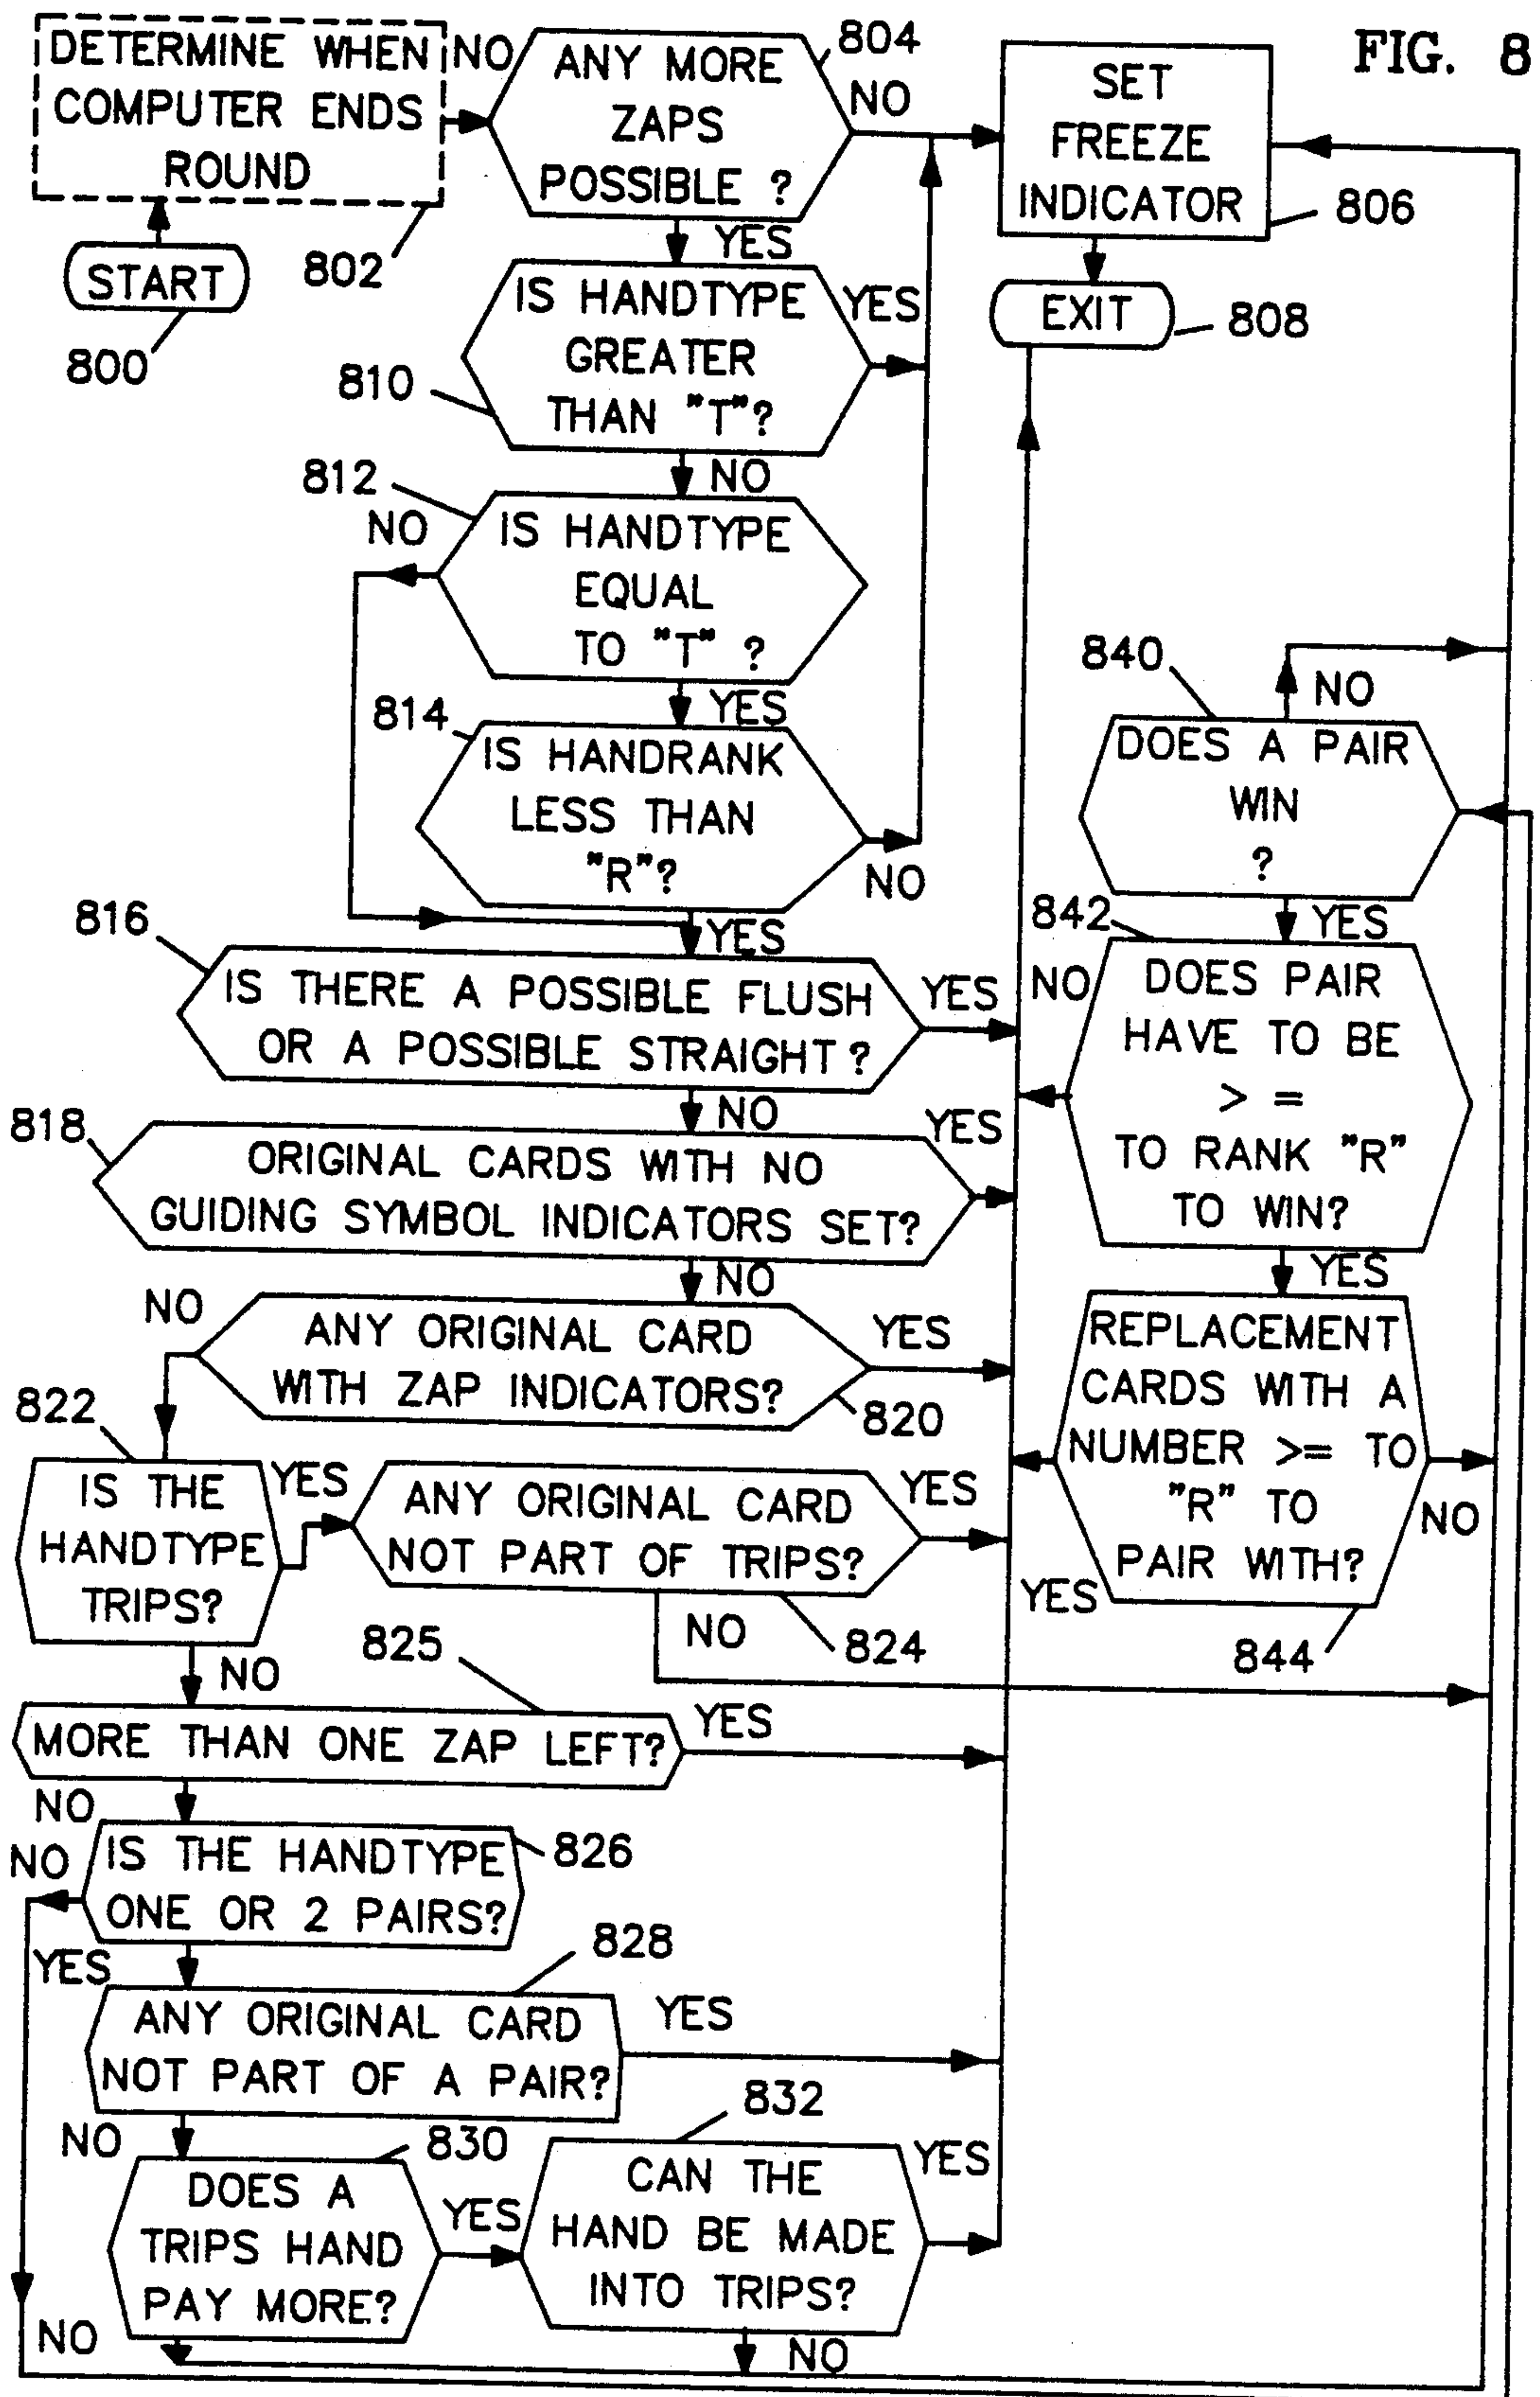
FIG. 8

DETERMINE WHEN COMPUTER ENDS ROUND

NO

ANY MORE ZAPS POSSIBLE ?

804

NO

SET FREEZE INDICATOR

806

START

800

802

YES

IS HANDTYPE GREATER THAN "T"?

YES

EXIT

808

810

NO

812

NO

IS HANDTYPE EQUAL TO "T" ?

840

NO

YES

814

IS HANDRANK LESS THAN "R"?

NO

DOES A PAIR WIN ?

816

YES

842

YES

IS THERE A POSSIBLE FLUSH OR A POSSIBLE STRAIGHT ?

YES

NO

DOES PAIR HAVE TO BE > = TO RANK "R" TO WIN?

818

NO

YES

ORIGINAL CARDS WITH NO GUIDING SYMBOL INDICATORS SET?

NO

YES

NO

ANY ORIGINAL CARD WITH ZAP INDICATORS?

YES

REPLACEMENT CARDS WITH A NUMBER >= TO "R" TO PAIR WITH?

820

822

IS THE HANDTYPE TRIPS?

YES

ANY ORIGINAL CARD NOT PART OF TRIPS?

YES

NO

YES

NO

824

844

825

NO

MORE THAN ONE ZAP LEFT?

YES

NO

NO

IS THE HANDTYPE ONE OR 2 PAIRS?

826

YES

828

ANY ORIGINAL CARD NOT PART OF A PAIR?

YES

832

NO

830

DOES A TRIPS HAND PAY MORE?

YES

CAN THE HAND BE MADE INTO TRIPS?

YES

NO

NO